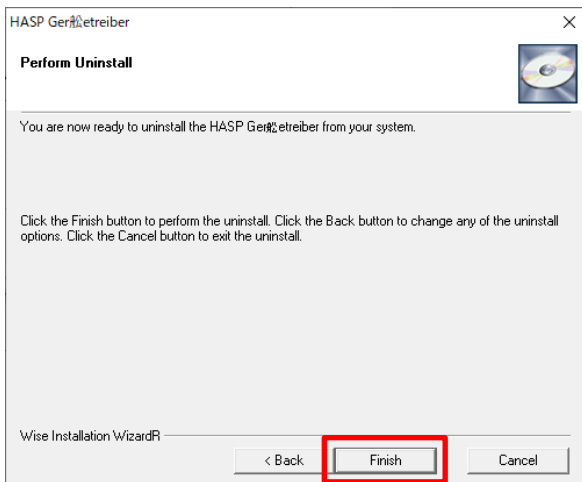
HASP Ger舩etreiber

Perform Uninstall

You are now ready to uninstall the HASP Ger舩etreiber from your system.

Click the Finish button to perform the uninstall. Click the Back button to change any of the uninstall options. Click the Cancel button to exit the uninstall.

Wise Installation WizardR

< Back

Finish

Cancel